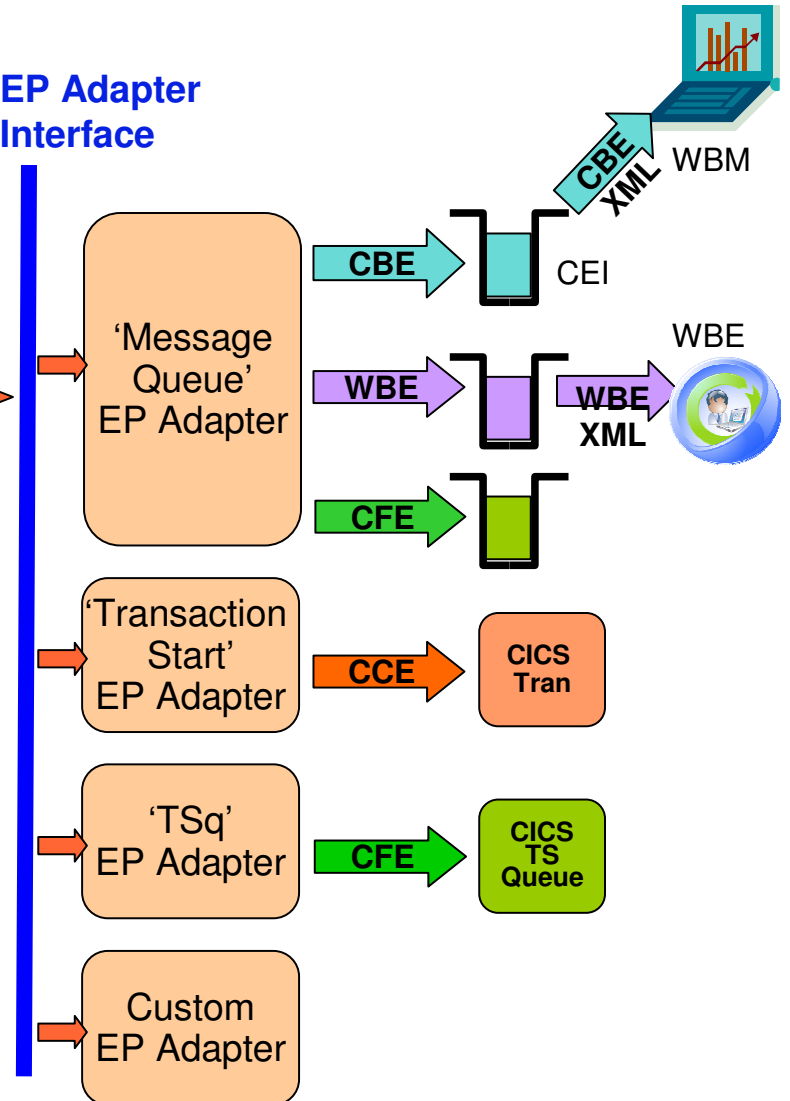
EP Adapter Interface

CBE XML

WBM

‘Message Queue’ EP Adapter

CBE

CEI

WBE

WBE

WBE XML

CFE

‘Transaction Start’ EP Adapter

CCE

CICS Tran

‘TSq’ EP Adapter

CFE

CICS TS Queue

Custom EP Adapter